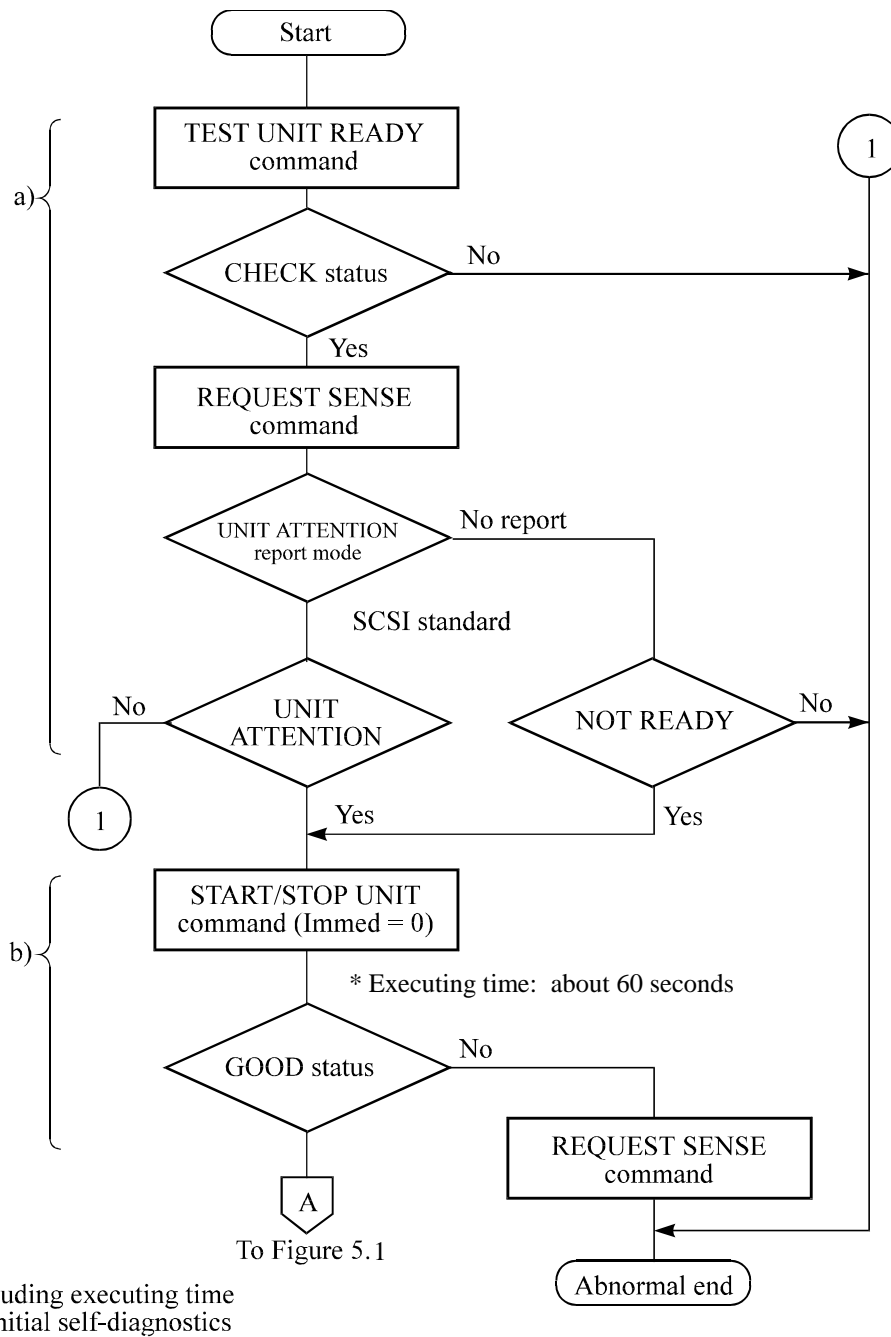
Start

a)

TEST UNIT READY command

1

CHECK status

No

Yes

REQUEST SENSE command

UNIT ATTENTION report mode

No report

SCSI standard

No

UNIT ATTENTION

NOT READY

No

1

Yes

Yes

b)

START/STOP UNIT command (Immed = 0)

* Executing time: about 60 seconds

GOOD status

No

REQUEST SENSE command

A

To Figure 5.1

Abnormal end

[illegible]uding executing time
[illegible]nitial self-diagnostics